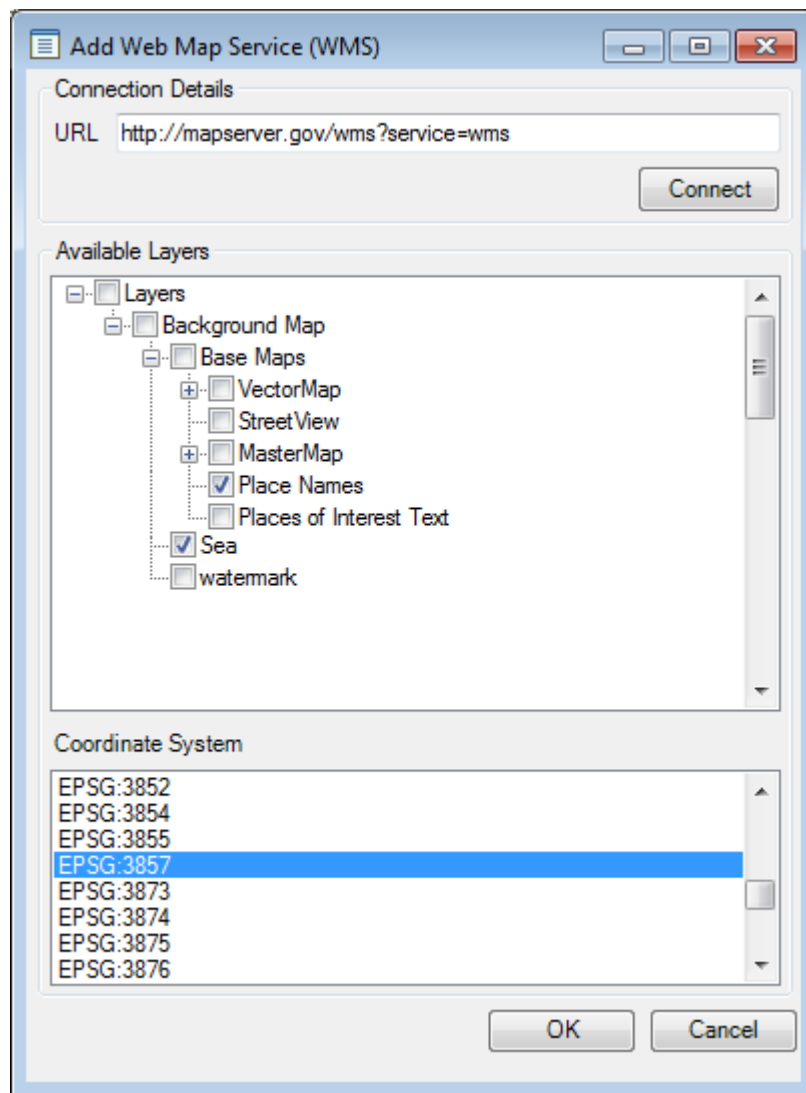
Add Web Map Service (WMS)

Connection Details

URL http://mapserver.gov/wms?service=wms

Connect

Available Layers

Layers
Background Map
Base Maps
VectorMap
StreetView
MasterMap
Place Names
Places of Interest Text
Sea
watermark

Coordinate System

EPSG:3852
EPSG:3854
EPSG:3855
EPSG:3857
EPSG:3873
EPSG:3874
EPSG:3875
EPSG:3876

OK Cancel